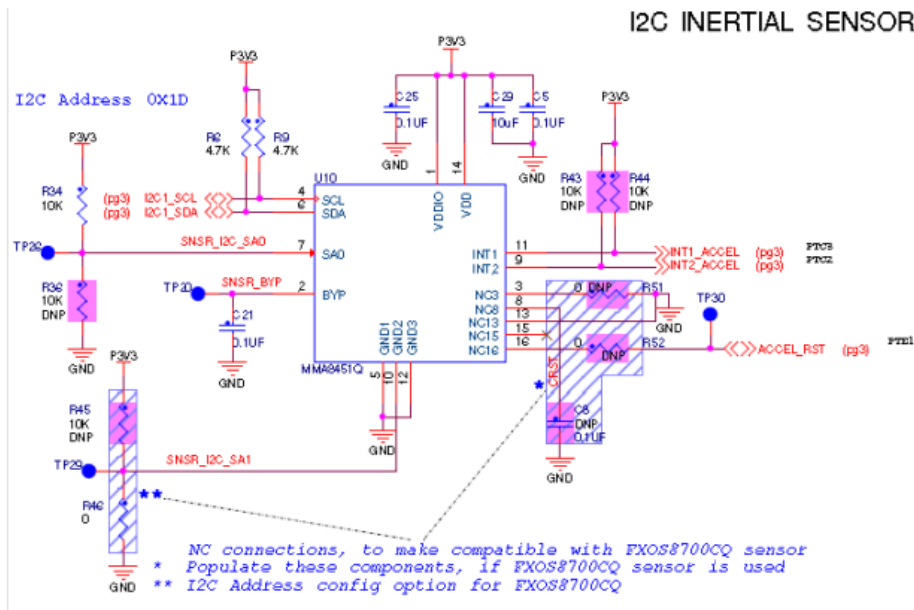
I2C INERTIAL SENSOR

I2C Address 0X1D

P3V3

P3V3

P3V3

C25 0.1UF

C29 10uF

C5 0.1UF

GND

GND

P3V3

R8 4.7K

R9 4.7K

R34 10K

U10

I2C1_SCL (pg3)

I2C1_SDA (pg3)

4 SCL

6 SDA

1

14

VDDIO

VDD

R43 10K DNP

R44 10K DNP

TP28

SNSR_I2C_SA0

7 SA0

INT1 11

INT2 9

INT1_ACCEL (pg3) PTC8

INT2_ACCEL (pg3) PTC2

R36 10K DNP

TP20

SNSR_BYP

2 BYP

NC3 3

NC8 8

NC13 13

NC15 15

NC16 16

0 DNP R51

GND

TP30

0 DNP R52

ACCEL_RST (pg3) PTE1

C21 0.1UF

GND

GND1 GND2 GND3

MMA8451Q

5 10 12

CRST

GND

P3V3

R45 10K DNP

GND

C8 DNP 0.1UF

TP29

SNSR_I2C_SA1

GND

**

R46 0

*

GND

NC connections, to make compatible with FXOS8700CQ sensor
* Populate these components, if FXOS8700CQ sensor is used
** I2C Address config option for FXOS8700CQ